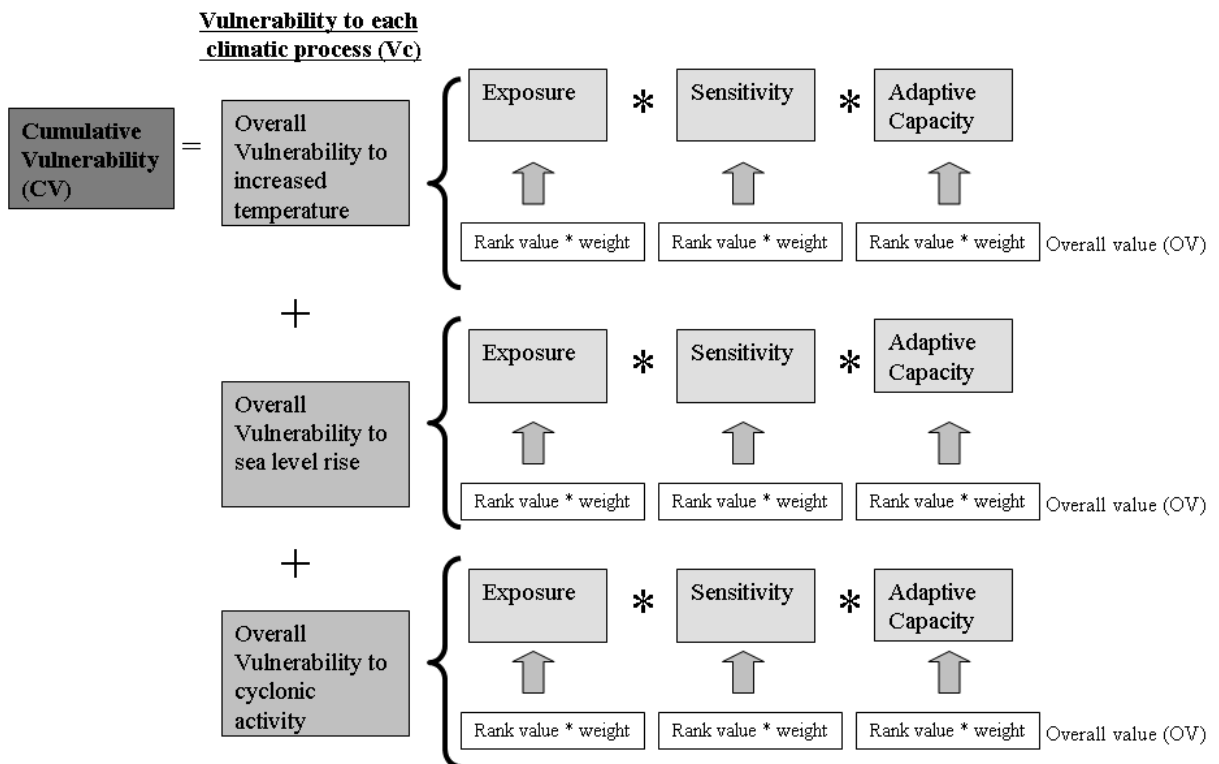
Vulnerability to each climatic process (Vc)

Cumulative Vulnerability (CV)

=

Overall Vulnerability to increased temperature

Exposure * Sensitivity * Adaptive Capacity

Rank value * weight

Rank value * weight

Rank value * weight

Overall value (OV)

+

Overall Vulnerability to sea level rise

Exposure * Sensitivity * Adaptive Capacity

Rank value * weight

Rank value * weight

Rank value * weight

Overall value (OV)

+

Overall Vulnerability to cyclonic activity

Exposure * Sensitivity * Adaptive Capacity

Rank value * weight

Rank value * weight

Rank value * weight

Overall value (OV)